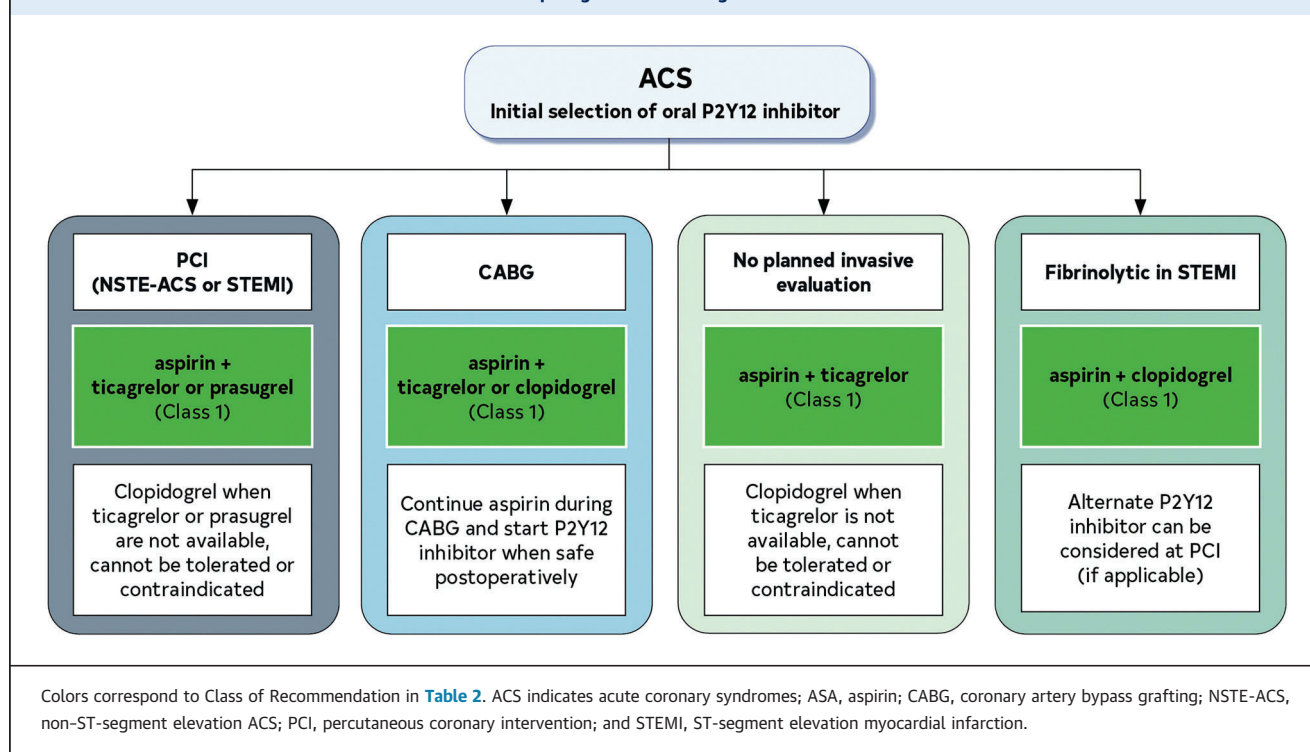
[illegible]

ACS
Initial selection of oral P2Y12 inhibitor

PCI
(NSTE-ACS or STEMI)

aspirin +
ticagrelor or prasugrel
(Class 1)

Clopidogrel when ticagrelor or prasugrel are not available, cannot be tolerated or contraindicated

CABG

aspirin +
ticagrelor or clopidogrel
(Class 1)

Continue aspirin during CABG and start P2Y12 inhibitor when safe postoperatively

No planned invasive evaluation

aspirin + ticagrelor
(Class 1)

Clopidogrel when ticagrelor is not available, cannot be tolerated or contraindicated

Fibrinolytic in STEMI

aspirin + clopidogrel
(Class 1)

Alternate P2Y12 inhibitor can be considered at PCI (if applicable)

Colors correspond to Class of Recommendation in Table 2. ACS indicates acute coronary syndromes; ASA, aspirin; CABG, coronary artery bypass grafting; NSTE-ACS, non–ST-segment elevation ACS; PCI, percutaneous coronary intervention; and STEMI, ST-segment elevation myocardial infarction.